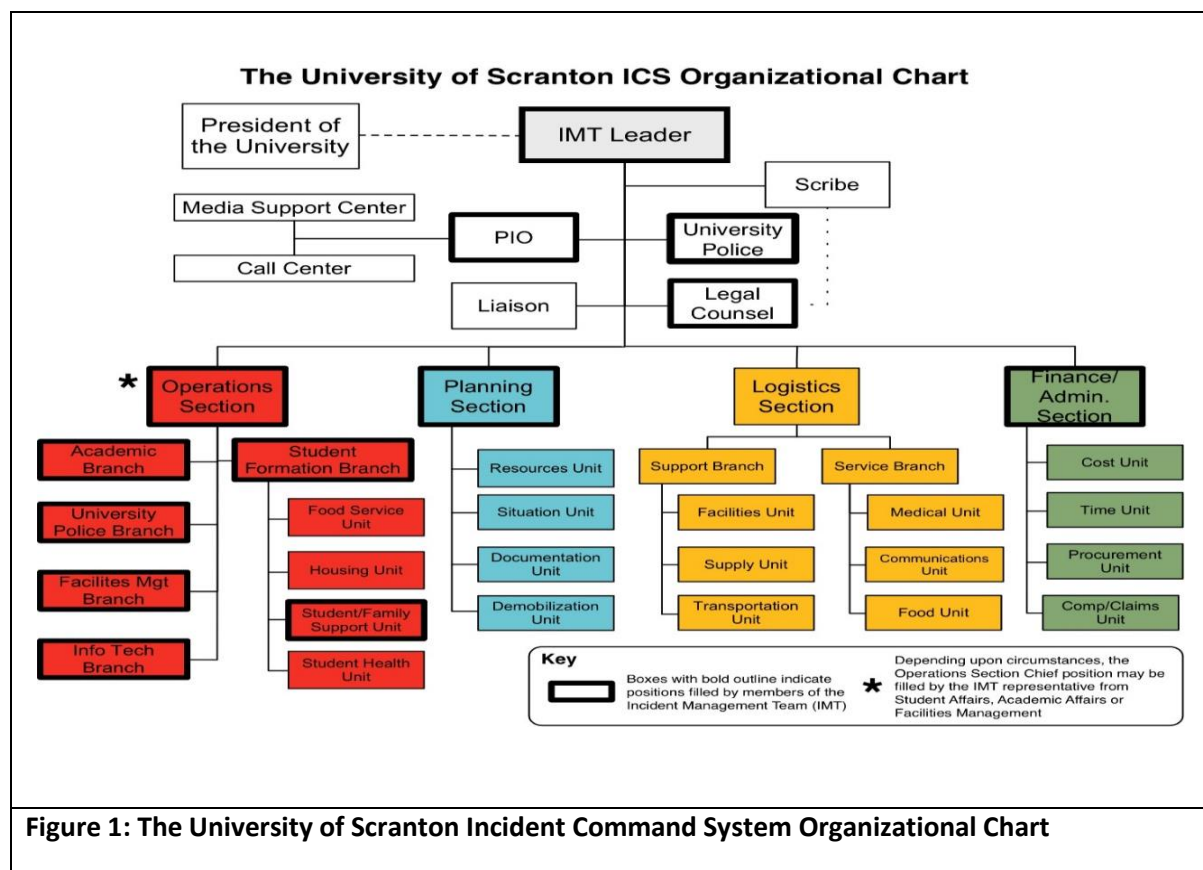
The University of Scranton ICS Organizational Chart

President of the University

IMT Leader

Scribe

Media Support Center

PIO

University Police

Call Center

Liaison

Legal Counsel

*

Operations Section

Academic Branch

Student Formation Branch

University Police Branch

Food Service Unit

Facilites Mgt Branch

Housing Unit

Student/Family Support Unit

Info Tech Branch

Student Health Unit

Planning Section

Resources Unit

Situation Unit

Documentation Unit

Demobilization Unit

Logistics Section

Support Branch

Facilities Unit

Supply Unit

Transportation Unit

Service Branch

Medical Unit

Communications Unit

Food Unit

Finance/ Admin. Section

Cost Unit

Time Unit

Procurement Unit

Comp/Claims Unit

Key

Boxes with bold outline indicate positions filled by members of the Incident Management Team (IMT)

* Depending upon circumstances, the Operations Section Chief position may be filled by the IMT representative from Student Affairs, Academic Affairs or Facilities Management

Figure 1: The University of Scranton Incident Command System Organizational Chart